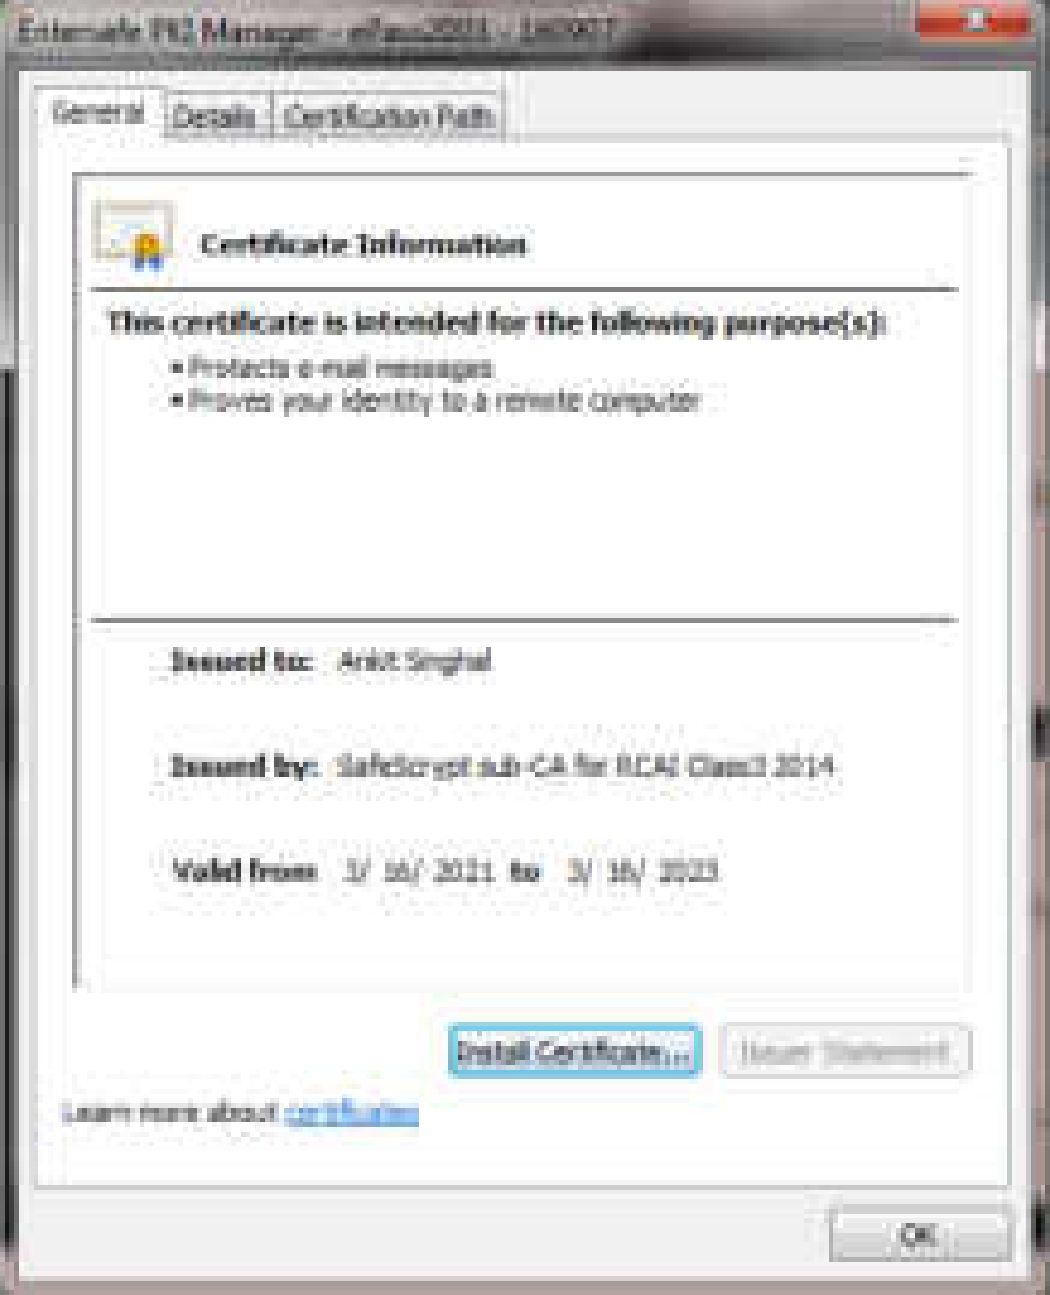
Entersafe PKI Manager - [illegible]

General | Details | Certification Path

Certificate Information

This certificate is intended for the following purpose(s):
• Protects e-mail messages
• Proves your identity to a remote computer

Issued to: Ankit Singhal

Issued by: SafeScrypt sub-CA for RCAI Class3 2014

Valid from 3/ 16/ 2021 to 3/ 16/ 2023

Install Certificate... | Issuer Statement

Learn more about certificates

OK